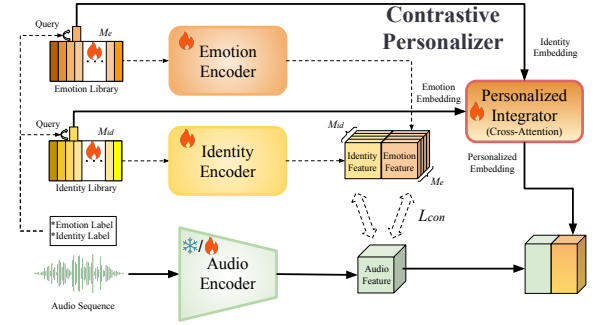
Contrastive Personalizer

Query

$M_e$

Emotion Library

Emotion Encoder

Identity Embedding

Emotion Embedding

Personalized Integrator (Cross-Attention)

Query

$M_{id}$

Identity Library

Identity Encoder

$M_{id}$

Identity Feature

Emotion Feature

$M_e$

Personalized Embedding

*Emotion Label
*Identity Label

$L_{con}$

/

Audio Encoder

Audio Feature

Audio Sequence